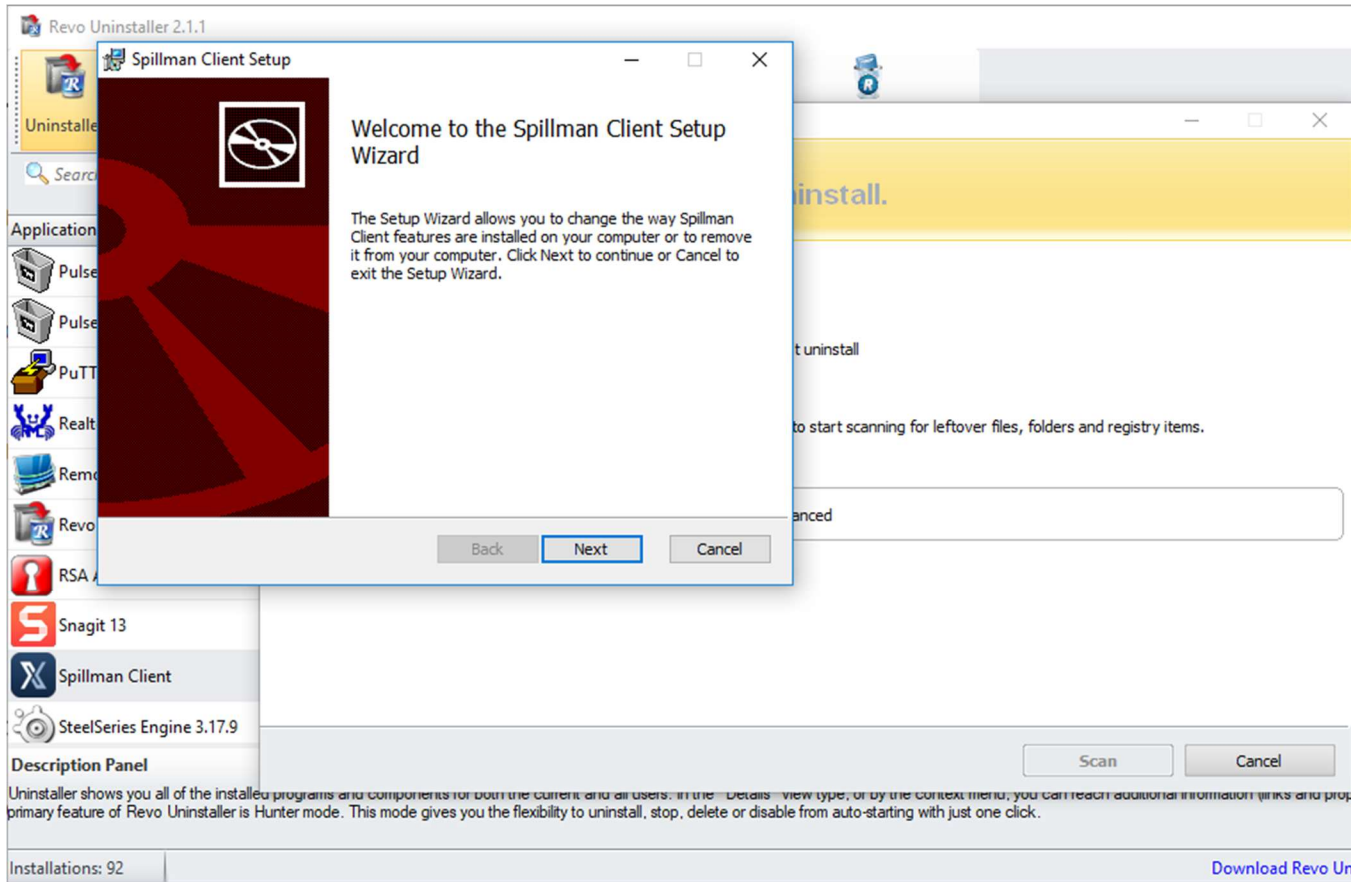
Revo Uninstaller 2.1.1

Uninstalle

Search

Application

Pulse

Pulse

PuTT

Realt

Remo

Revo

RSA

Snagit 13

Spillman Client

SteelSeries Engine 3.17.9

Spillman Client Setup

Welcome to the Spillman Client Setup Wizard

The Setup Wizard allows you to change the way Spillman Client features are installed on your computer or to remove it from your computer. Click Next to continue or Cancel to exit the Setup Wizard.

Back

Next

Cancel

uninstall.

t uninstall

to start scanning for leftover files, folders and registry items.

anced

Scan

Cancel

Description Panel

Uninstaller shows you all of the installed programs and components for both the current and all users. In the "Details" view type, or by the context menu, you can reach additional information (links and prop primary feature of Revo Uninstaller is Hunter mode. This mode gives you the flexibility to uninstall, stop, delete or disable from auto-starting with just one click.

Installations: 92

Download Revo Un